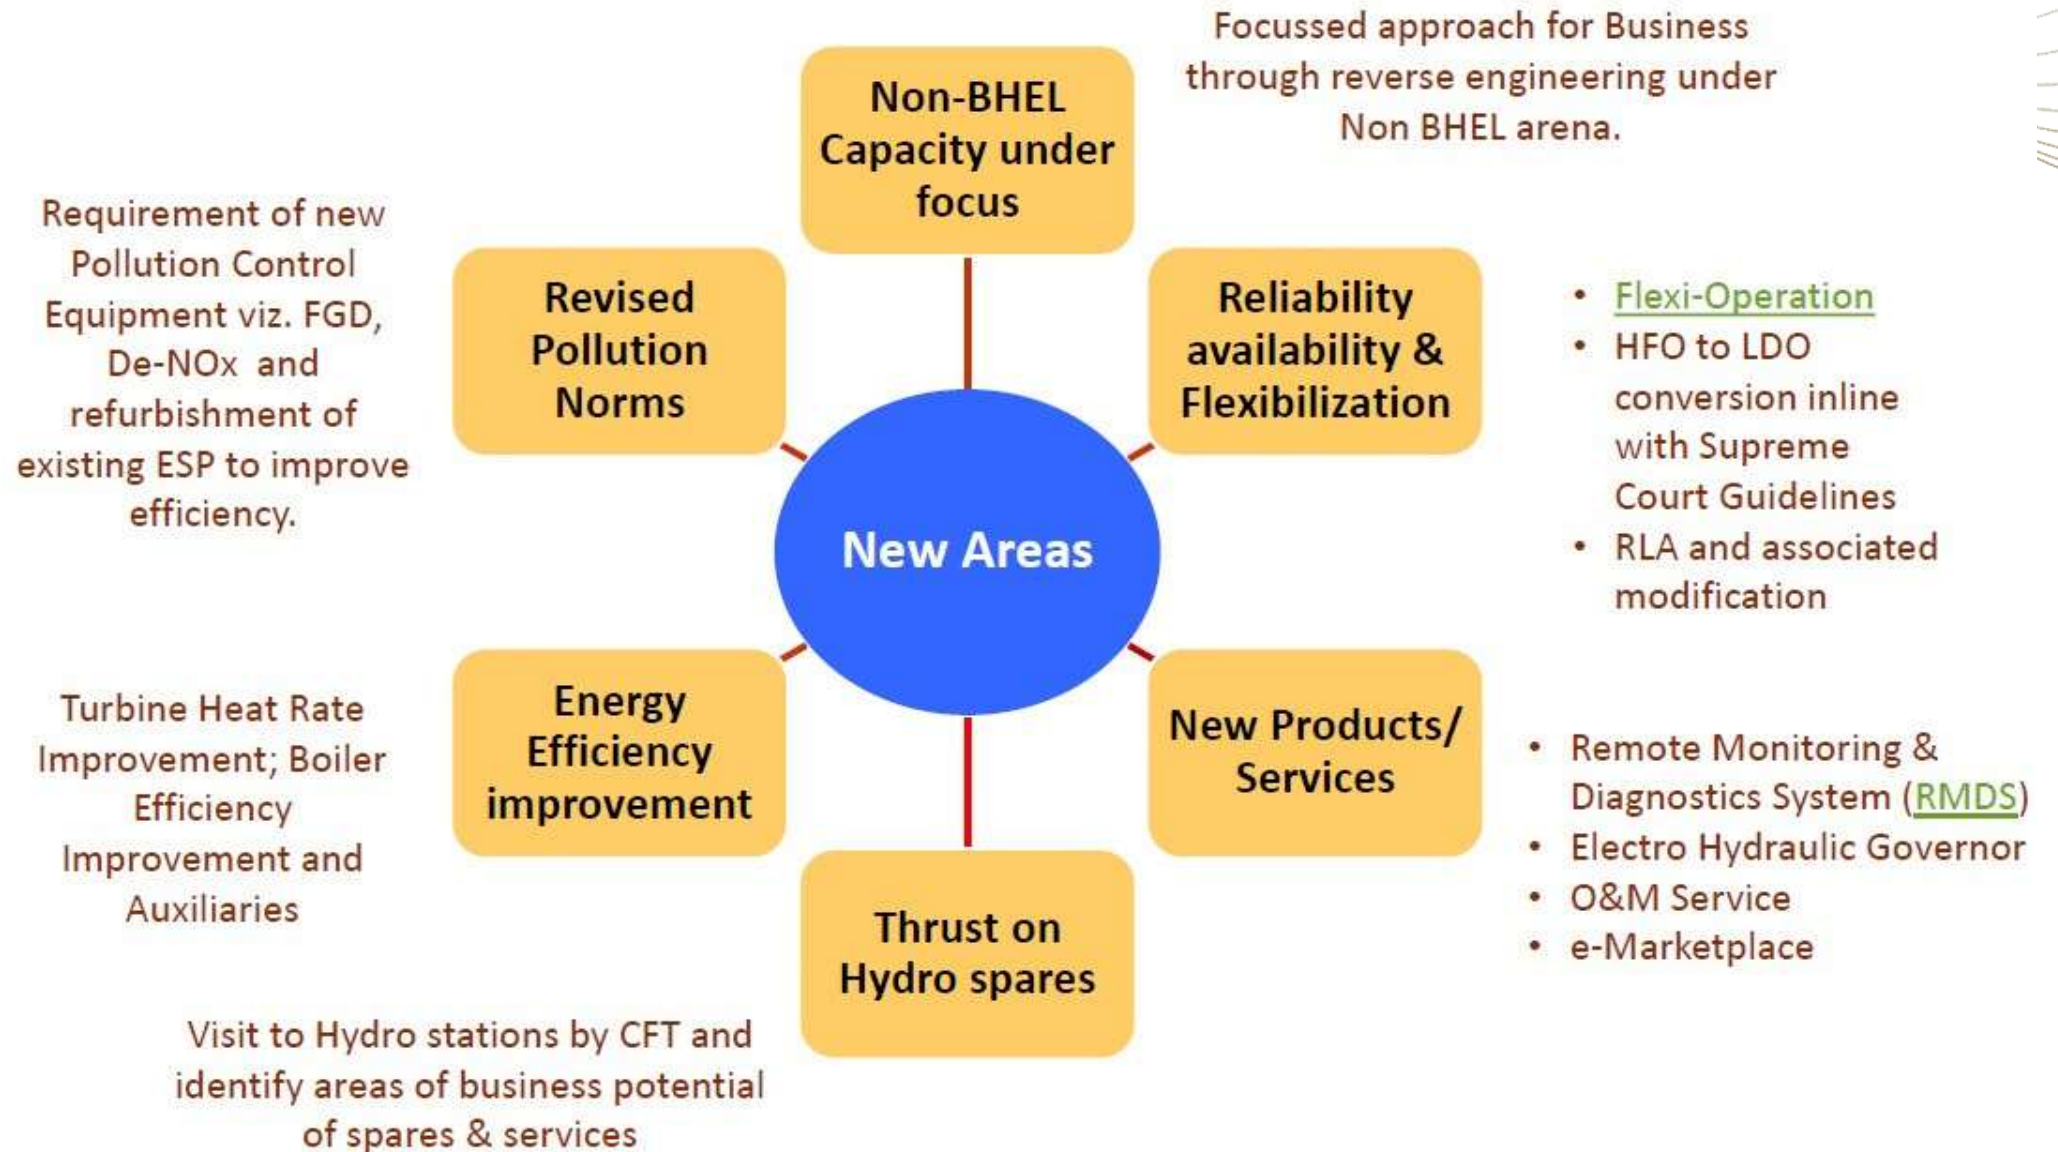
Non-BHEL Capacity under focus

Focussed approach for Business through reverse engineering under Non BHEL arena.

Requirement of new Pollution Control Equipment viz. FGD, De-NOx and refurbishment of existing ESP to improve efficiency.

Revised Pollution Norms

Reliability availability & Flexibilization

• Flexi-Operation
• HFO to LDO conversion inline with Supreme Court Guidelines
• RLA and associated modification

New Areas

Turbine Heat Rate Improvement; Boiler Efficiency Improvement and Auxiliaries

Energy Efficiency improvement

New Products/ Services

• Remote Monitoring & Diagnostics System (RMDS)
• Electro Hydraulic Governor
• O&M Service
• e-Marketplace

Thrust on Hydro spares

Visit to Hydro stations by CFT and identify areas of business potential of spares & services